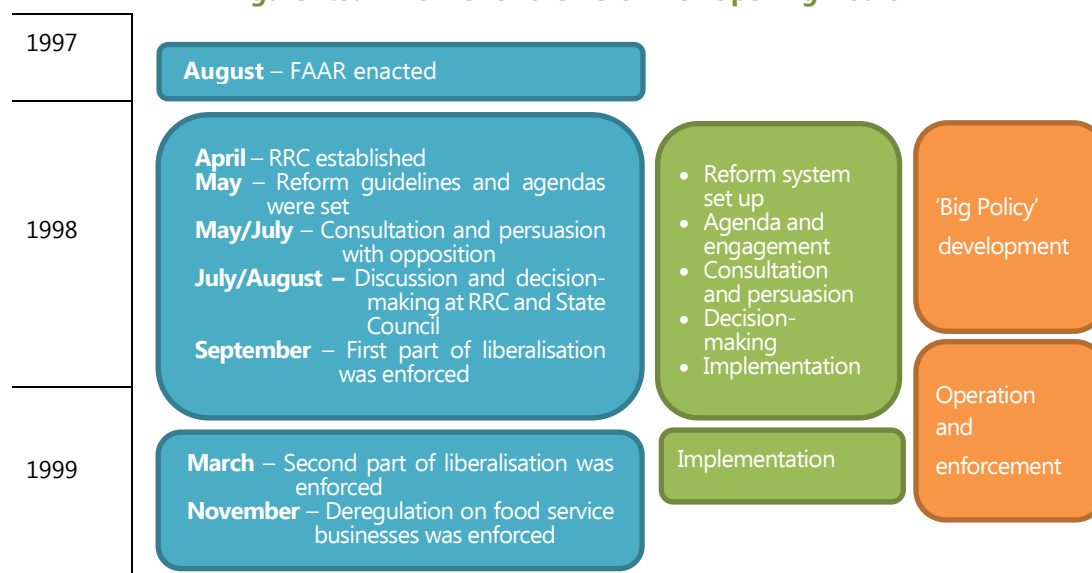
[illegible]

1997

**August** – FAAR enacted

1998

**April** – RRC established
**May** – Reform guidelines and agendas were set
**May/July** – Consultation and persuasion with opposition
**July/August** – Discussion and decision-making at RRC and State Council
**September** – First part of liberalisation was enforced

- Reform system set up
- Agenda and engagement
- Consultation and persuasion
- Decision-making
- Implementation

'Big Policy' development

1999

**March** – Second part of liberalisation was enforced
**November** – Deregulation on food service businesses was enforced

Implementation

Operation and enforcement